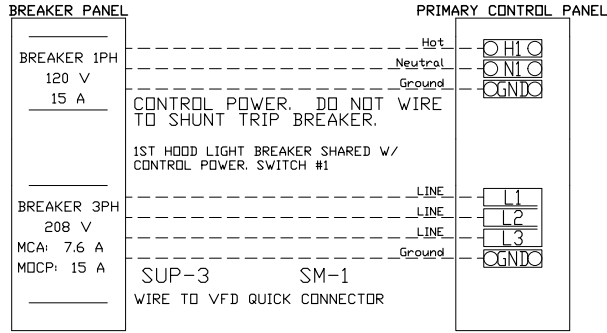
BREAKER PANEL

PRIMARY CONTROL PANEL

BREAKER 1PH
120 V
15 A

Hot
Neutral
Ground

H1
N1
GND

CONTROL POWER. DO NOT WIRE TO SHUNT TRIP BREAKER.

1ST HOOD LIGHT BREAKER SHARED W/ CONTROL POWER. SWITCH #1

BREAKER 3PH
208 V
MCA: 7.6 A
MOCP: 15 A

LINE
LINE
LINE
Ground

L1
L2
L3
GND

SUP-3 SM-1

WIRE TO VFD QUICK CONNECTOR